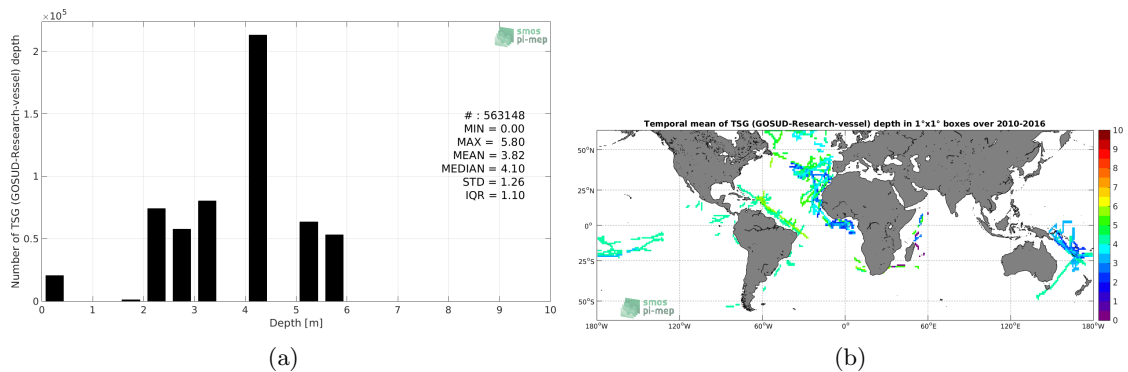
$\times 10^5$

smos
pi-mep

Number of TSG (GOSUD-Research-vessel) depth

2
1.5
1
0.5
0

# : 563148
MIN = 0.00
MAX = 5.80
MEAN = 3.82
MEDIAN = 4.10
STD = 1.26
IQR = 1.10

0 1 2 3 4 5 6 7 8 9 10
Depth [m]

(a)

Temporal mean of TSG (GOSUD-Research-vessel) depth in 1°x1° boxes over 2010-2016

50°N
25°N
0°
25°S
50°S

180°W 120°W 60°W 0° 60°E 120°E 180°W

smos
pi-mep

10
9
8
7
6
5
4
3
2
1
0

(b)